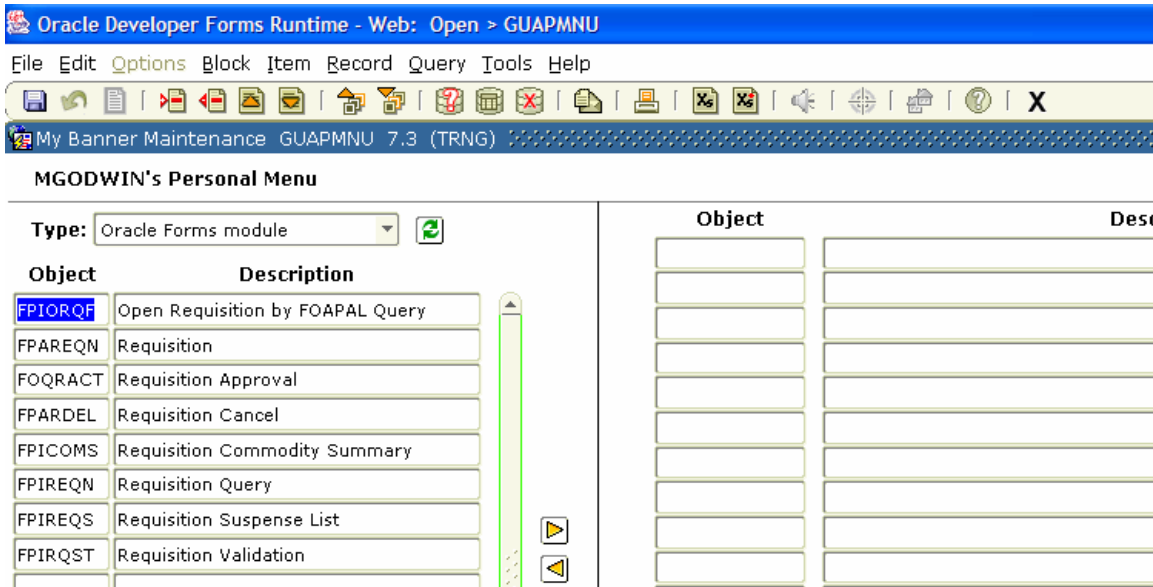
Oracle Developer Forms Runtime - Web: Open > GUAPMNU

File Edit Options Block Item Record Query Tools Help

X

My Banner Maintenance GUAPMNU 7.3 (TRNG)

MGODWIN's Personal Menu

Type: Oracle Forms module

| Object | Description |
|---|---|
| FPIORQF | Open Requisition by FOAPAL Query |
| FPAREQN | Requisition |
| FOQRACT | Requisition Approval |
| FPARDEL | Requisition Cancel |
| FPICOMS | Requisition Commodity Summary |
| FPIREQN | Requisition Query |
| FPIREQS | Requisition Suspense List |
| FPIRQST | Requisition Validation |

Object

Desc